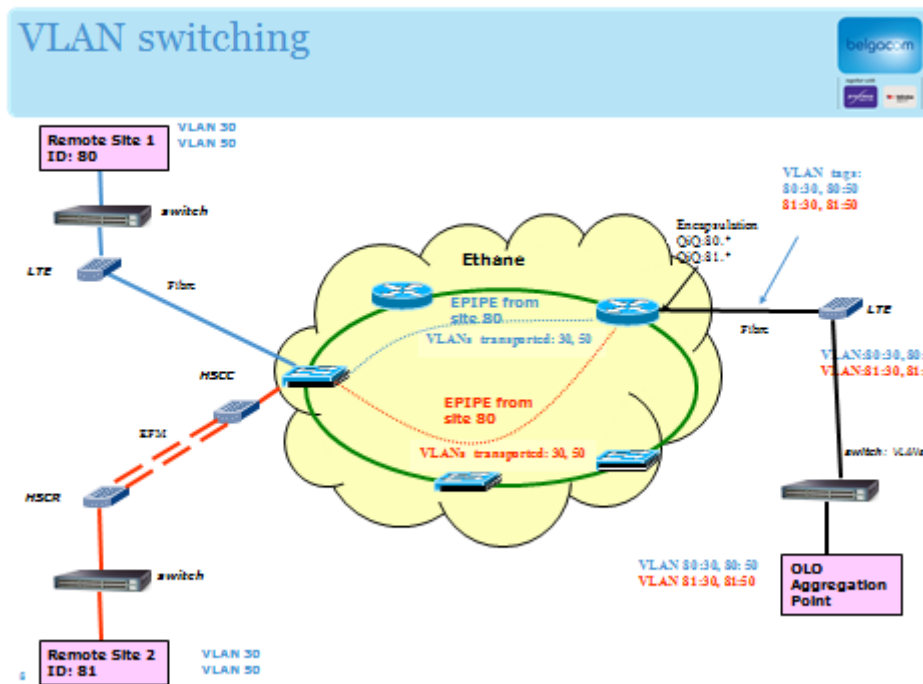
VLAN switching

belgacom

Remote Site 1
ID: 80

VLAN 30
VLAN 50

switch

LTE

Fibre

VLAN tags:
80:30, 80:50
81:30, 81:50

Encapsulation
QiQ:80.*
QiQ:81.*

Ethane

EPIPE from site 80

VLANs transported: 30, 50

LTE

Fibre

VLAN:80:30, 80:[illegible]
VLAN:81:30, 81:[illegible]

HSCC

EFM

EPIPE from site 80

VLANs transported: 30, 50

switch: VLAN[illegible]

HSCR

switch

VLAN 80:30, 80: 50
VLAN 81:30, 81:50

OLO
Aggregation
Point

Remote Site 2
ID: 81

VLAN 30
VLAN 50

8